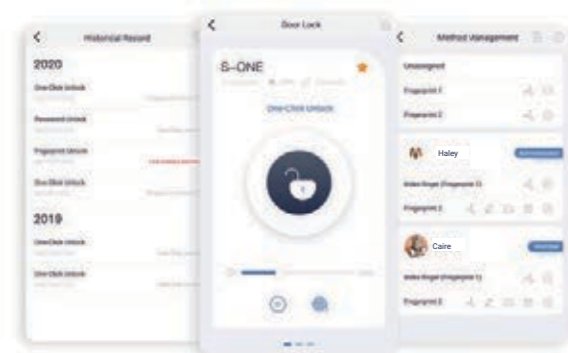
Historical Record

2020

One-Click Unlock

Password Unlock

Fingerprint Unlock

One-Click Unlock

2019

One-Click Unlock

One-Click Unlock

Door Lock

S-ONE

One-Click Unlock

Method Management

Unassigned

Fingerprint 1

Fingerprint 2

Haley

Index finger (Fingerprint 1)

Fingerprint 2

Caire

Index finger (Fingerprint 1)

Fingerprint 2